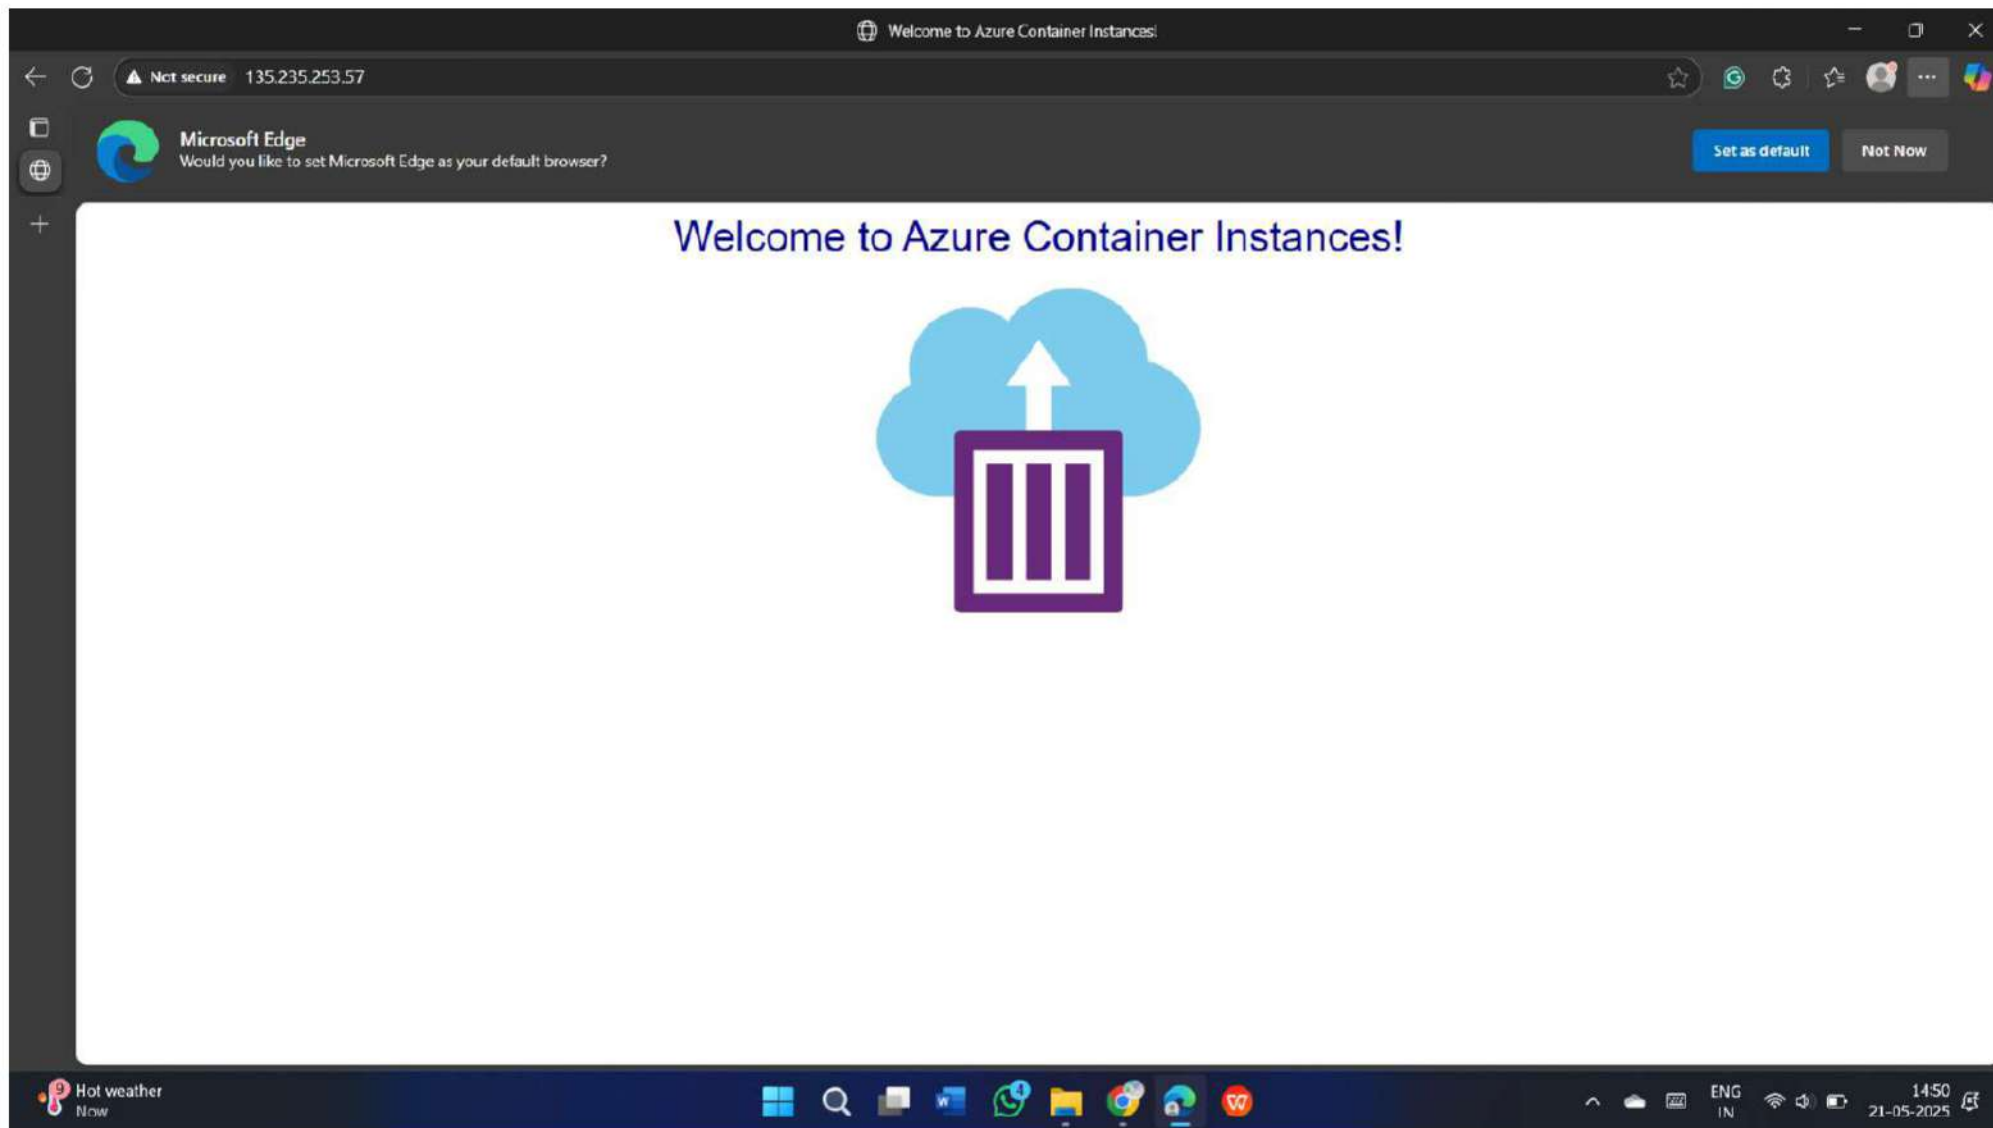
Welcome to Azure Container Instances!

Not secure 135.235.253.57

Microsoft Edge
Would you like to set Microsoft Edge as your default browser?

Set as default

Not Now

Welcome to Azure Container Instances!

Hot weather
Now

ENG
IN

14:50
21-05-2025